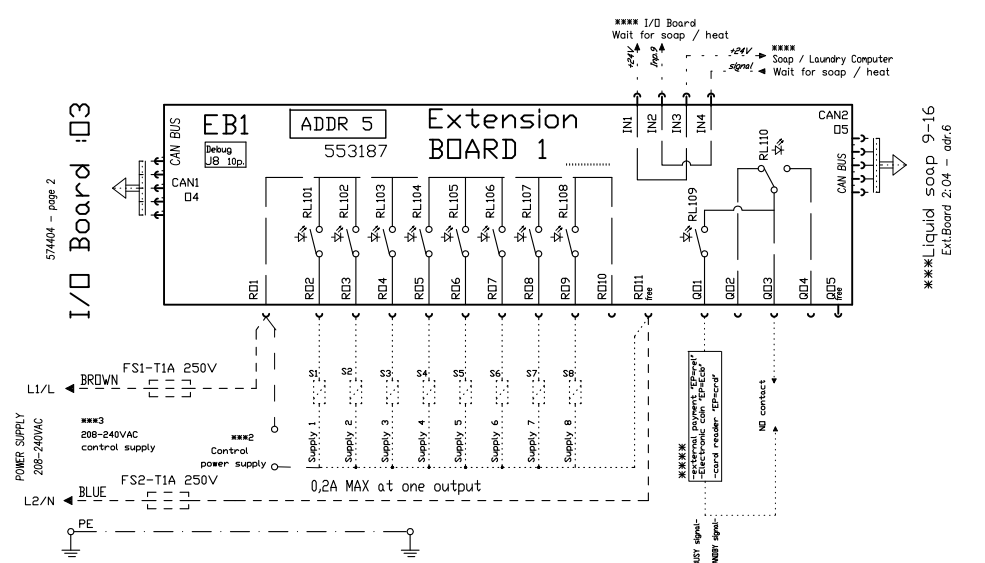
**** I/O Board
Wait for soap / heat

+24V
Inp.9
+24V
signal

****
Soap / Laundry Computer
Wait for soap / heat

EB1
ADDR 5
553187
Extension
BOARD 1
Debug
J8 10p.
CAN BUS
CAN1
04
IN1
IN2
IN3
IN4
CAN2
05
CAN BUS
RL101
RL102
RL103
RL104
RL105
RL106
RL107
RL108
RL109
RL110
RO1
RO2
RO3
RO4
RO5
RO6
RO7
RO8
RO9
RO10
RO11 free
QO1
QO2
QO3
QO4
QO5 free

574404 - page 2
I/O Board :03

***Liquid soap 9-16
Ext.Board 2:04 - adr.6

L1/L
BROWN
FS1-T1A 250V
POWER SUPPLY
208-240VAC
***3
208-240VAC
control supply
***2
Control
power supply
S1
S2
S3
S4
S5
S6
S7
S8
Supply 1
Supply 2
Supply 3
Supply 4
Supply 5
Supply 6
Supply 7
Supply 8
L2/N
BLUE
FS2-T1A 250V
0,2A MAX at one output
PE

****
-external payment "EP=rel"
-Electronic coin "EP=Ecb"
-card reader "EP=crd"
NO contact
USY signal-
NBY signal-